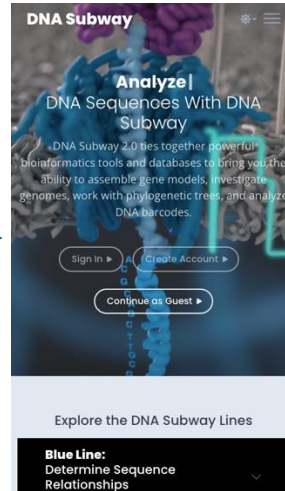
DNA Subway

Analyze|
DNA Sequences With DNA Subway

DNA Subway 2.0 ties together powerful bioinformatics tools and databases to bring you the ability to assemble gene models, investigate genomes, work with phylogenetic trees, and analyze DNA barcodes.

Sign In ►

Create Account ►

Continue as Guest ►

Explore the DNA Subway Lines

Blue Line:
Determine Sequence Relationships